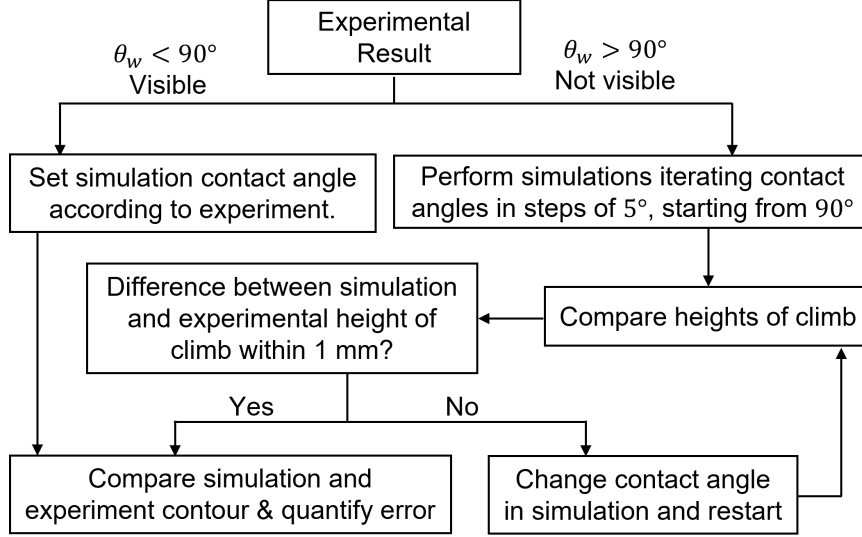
Experimental Result

$\theta_w < 90°$
Visible

$\theta_w > 90°$
Not visible

Set simulation contact angle according to experiment.

Perform simulations iterating contact angles in steps of $5°$, starting from $90°$

Difference between simulation and experimental height of climb within 1 mm?

Compare heights of climb

Yes

No

Compare simulation and experiment contour & quantify error

Change contact angle in simulation and restart